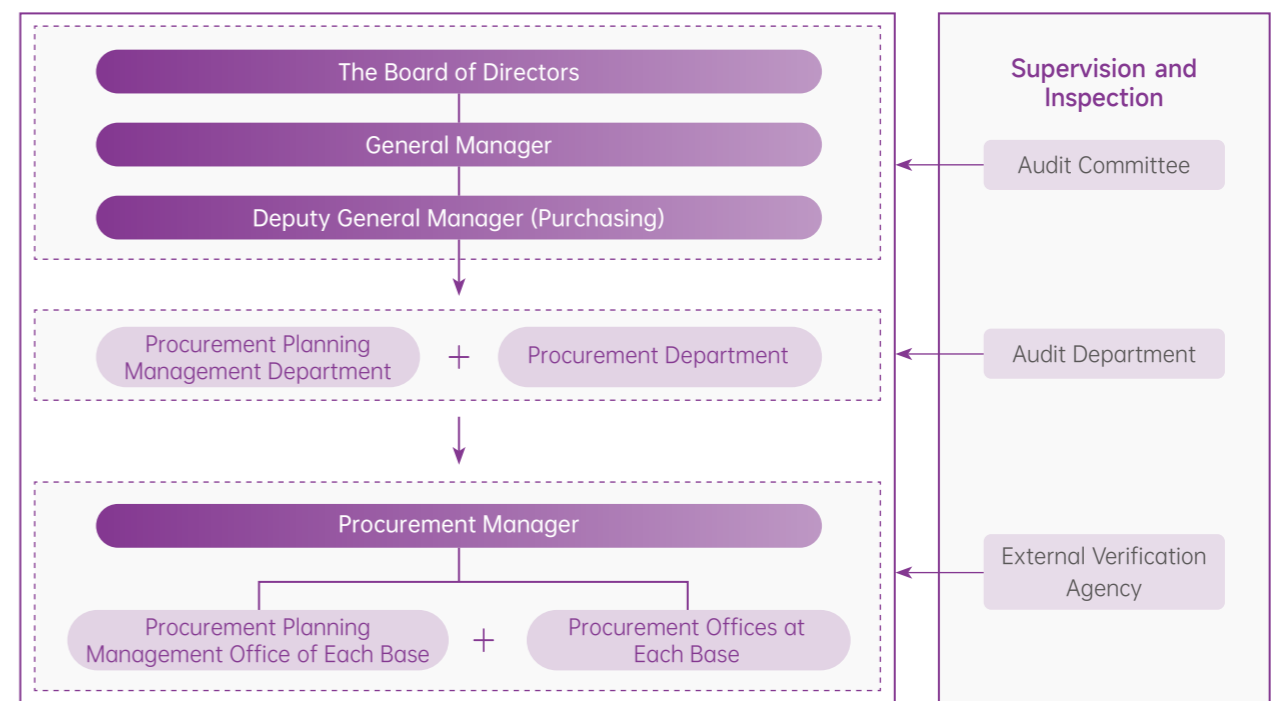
The Board of Directors

General Manager

Deputy General Manager (Purchasing)

Procurement Planning Management Department + Procurement Department

Procurement Manager

Procurement Planning Management Office of Each Base + Procurement Offices at Each Base

Supervision and Inspection

Audit Committee

Audit Department

External Verification Agency